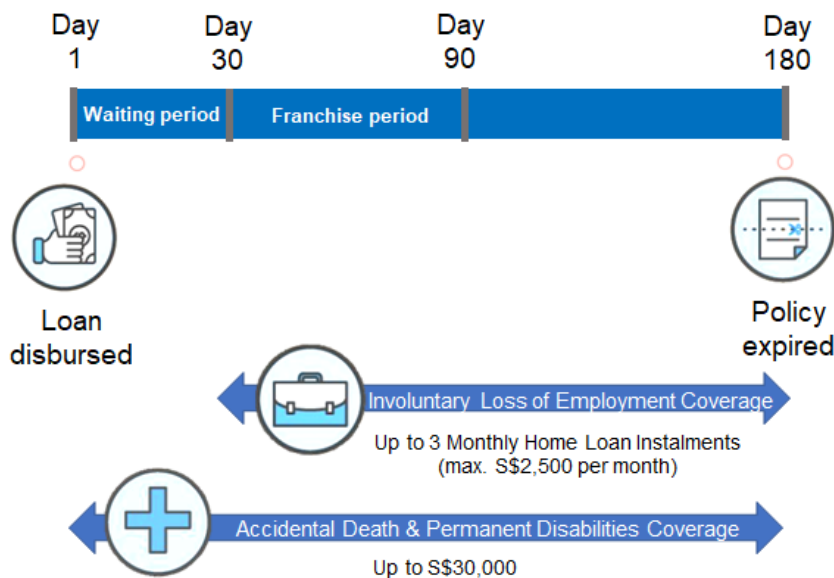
Day 1

Day 30

Day 90

Day 180

Waiting period

Franchise period

Loan disbursed

Policy expired

Involuntary Loss of Employment Coverage

Up to 3 Monthly Home Loan Instalments (max. S$2,500 per month)

Accidental Death & Permanent Disabilities Coverage

Up to S$30,000